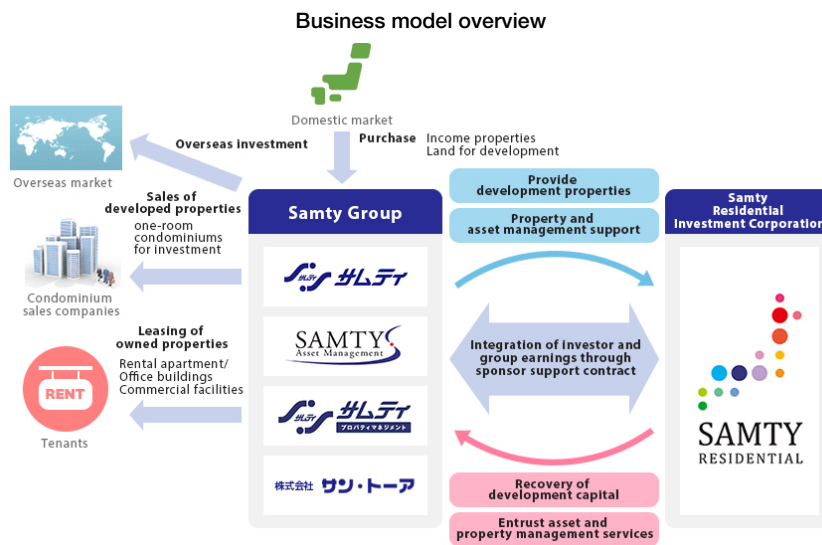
Business model overview

Domestic market

Purchase Income properties Land for development

Overseas investment

Overseas market

Sales of developed properties

one-room condominiums for investment

Condominium sales companies

Leasing of owned properties

Rental apartment/ Office buildings Commercial facilities

RENT

Tenants

Samty Group

サムティ

SAMTY Asset Management

サムティ プロパティマネジメント

株式会社 サン・トーア

Provide development properties

Property and asset management support

Integration of investor and group earnings through sponsor support contract

Recovery of development capital

Entrust asset and property management services

Samty Residential Investment Corporation

SAMTY RESIDENTIAL